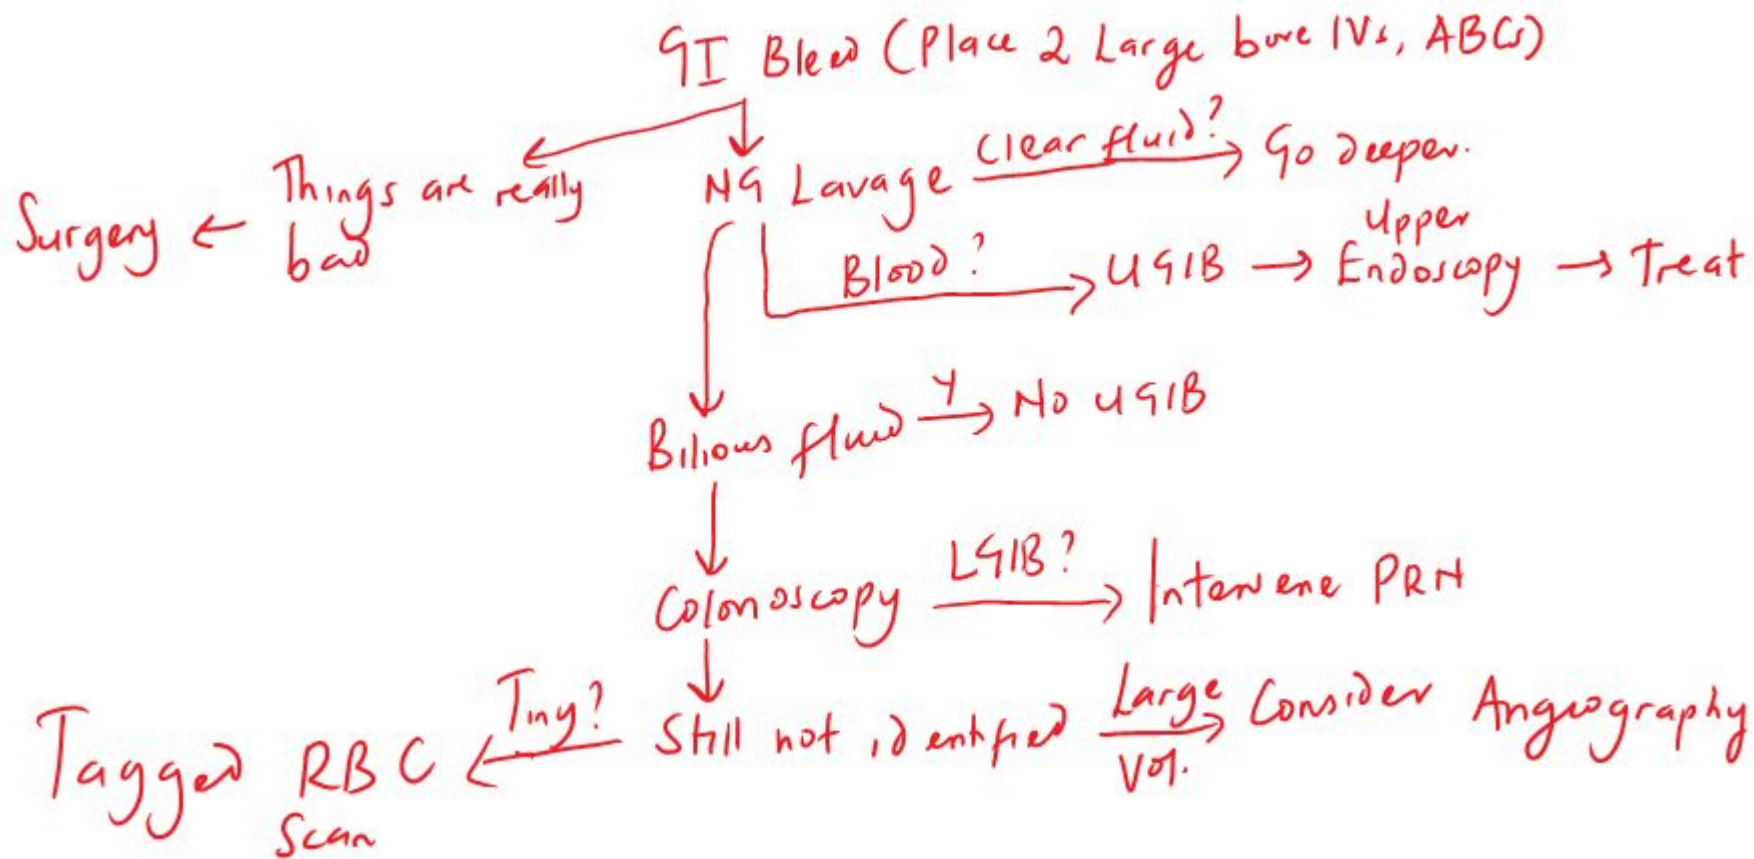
GI Bleed (Place 2 Large bore IVs, ABCs)

Surgery ← Things are really bad

NG Lavage → Clear fluid? → Go deeper.

Blood? → UGIB → Upper Endoscopy → Treat

Bilious fluid → Y → No UGIB

Colonoscopy → LGIB? → Intervene PRN

Tagged RBC Scan ← Tiny? ← Still not identified → Large Vol. → Consider Angiography